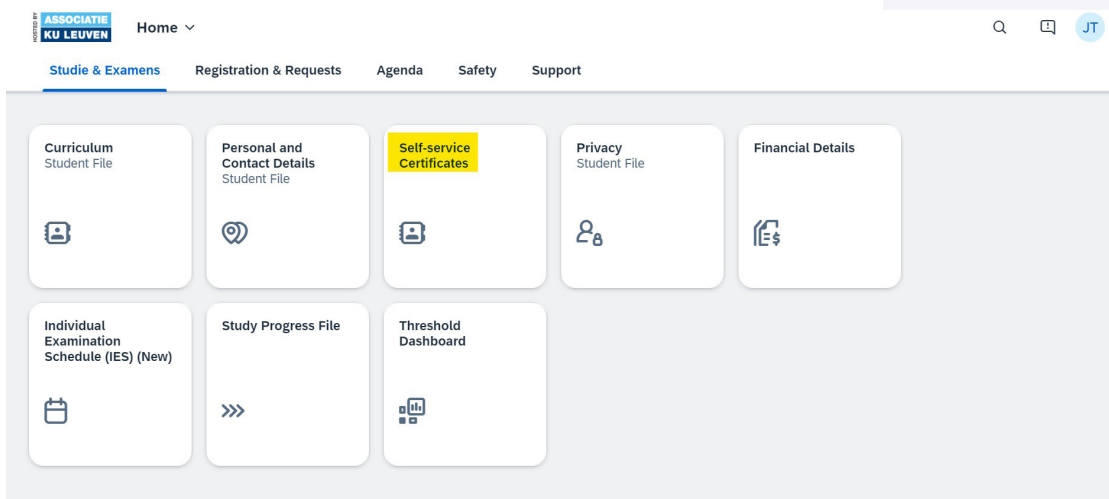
HOSTED BY ASSOCIATIE KU LEUVEN

Home

JT

Studie & Examens

Registration & Requests

Agenda

Safety

Support

Curriculum
Student File

Personal and Contact Details
Student File

Self-service Certificates

Privacy
Student File

Financial Details

Individual Examination Schedule (IES) (New)

Study Progress File

Threshold Dashboard